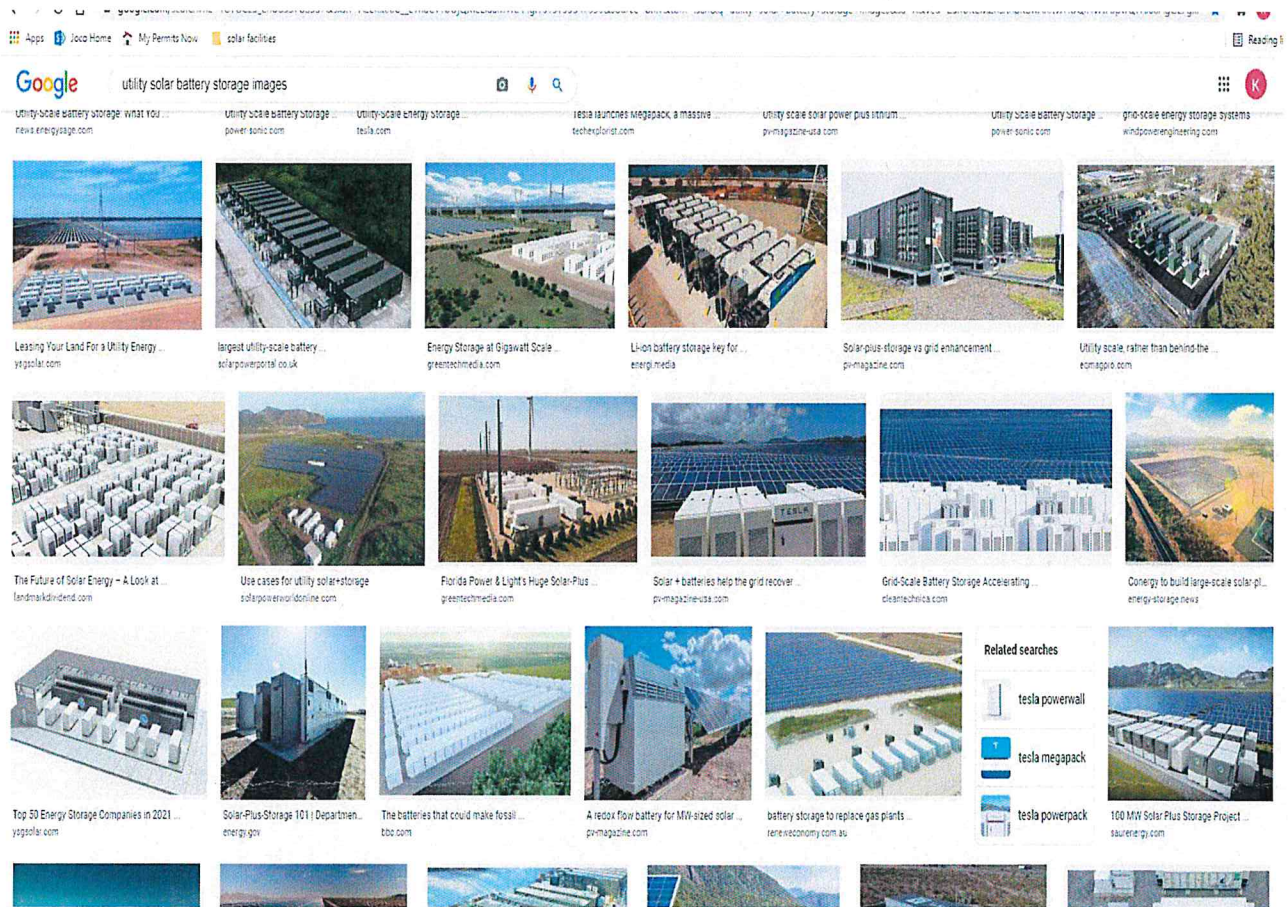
google.com/search?q=utility+solar+battery+storage+images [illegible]

Apps Joco Home My Permits Now solar facilities

Reading list

Google utility solar battery storage images

Utility-Scale Battery Storage: What You ...
news.energysage.com

Utility Scale Battery Storage ...
power-sonic.com

Utility-Scale Energy Storage ...
tesla.com

Tesla launches Megapack, a massive ...
techexplorist.com

Utility scale solar power plus lithium ...
pv-magazine-usa.com

Utility Scale Battery Storage ...
power-sonic.com

grid-scale energy storage systems
windpowerengineering.com

Leasing Your Land For a Utility Energy ...
ysgsolar.com

largest utility-scale battery ...
solarpowerportal.co.uk

Energy Storage at Gigawatt Scale ...
greentechmedia.com

Li-ion battery storage key for ...
energi.media

Solar-plus-storage vs grid enhancement ...
pv-magazine.com

Utility scale, rather than behind-the ...
eomagpio.com

TESLA

The Future of Solar Energy – A Look at ...
landmarkdividend.com

Use cases for utility solar+storage
solarpowerworldonline.com

Florida Power & Light's Huge Solar-Plus ...
greentechmedia.com

Solar + batteries help the grid recover ...
pv-magazine-usa.com

Grid-Scale Battery Storage Accelerating ...
cleantechnica.com

Conergy to build large-scale solar-pl...
energy-storage.news

Top 50 Energy Storage Companies in 2021 ...
ysgsolar.com

Solar-Plus-Storage 101 | Departmen...
energy.gov

The batteries that could make fossil ...
bbc.com

A redox flow battery for MW-sized solar ...
pv-magazine.com

battery storage to replace gas plants ...
reneweconomy.com.au

Related searches

tesla powerwall

tesla megapack

tesla powerpack

100 MW Solar Plus Storage Project ...
saurenergy.com